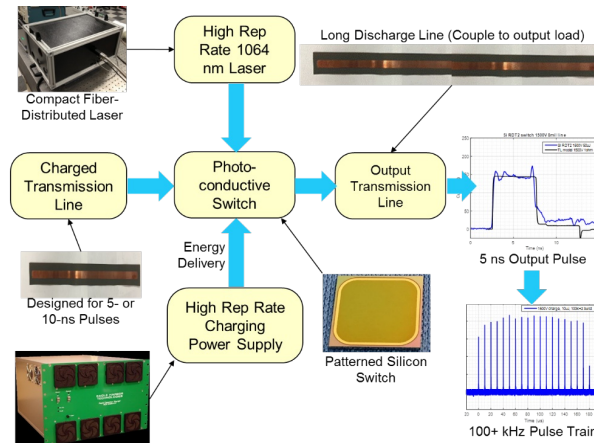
Compact Fiber-Distributed Laser

High Rep Rate 1064 nm Laser

Long Discharge Line (Couple to output load)

Charged Transmission Line

Photo-conductive Switch

Output Transmission Line

5 ns Output Pulse

Energy Delivery

Designed for 5- or 10-ns Pulses

High Rep Rate Charging Power Supply

Patterned Silicon Switch

100+ kHz Pulse Train